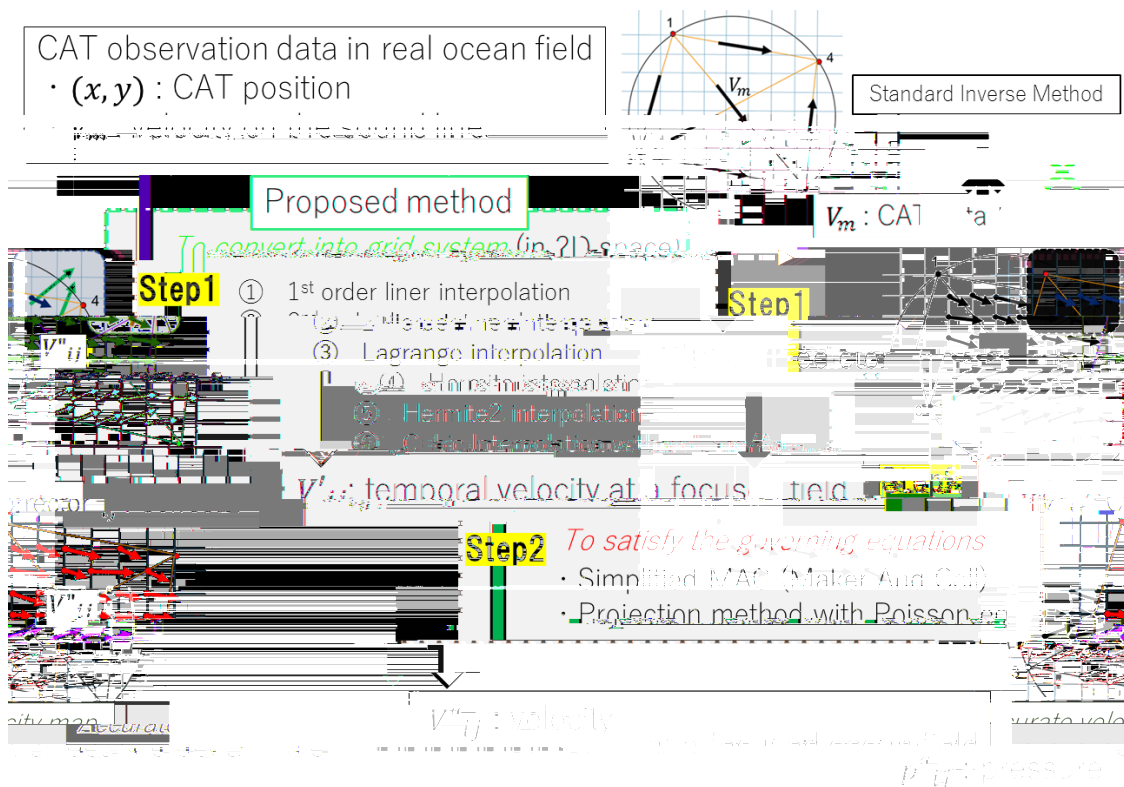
CAT observation data in real ocean field
・$(x, y)$ : CAT position
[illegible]

1
4
$V_m$

Standard Inverse Method

$V_m$ : CAT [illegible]

Proposed method

To convert into grid system (in 2D space)

4

Step1 ① 1st order liner interpolation
② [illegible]
③ Lagrange interpolation
④ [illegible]
⑤ Hermite2 interpolation
⑥ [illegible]

Step1

$V''_{ij}$

$V'_{ij}$ : temporal velocity at a focus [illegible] field

Step2 To satisfy the governing equations
・Simplified MAC (Maker And Cell)
・Projection method with Poisson eq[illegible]

$V''_{ij}$

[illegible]city map

$V''_{ij}$ : velocity

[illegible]urate velo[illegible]

$p''_{ij}$ : pressure